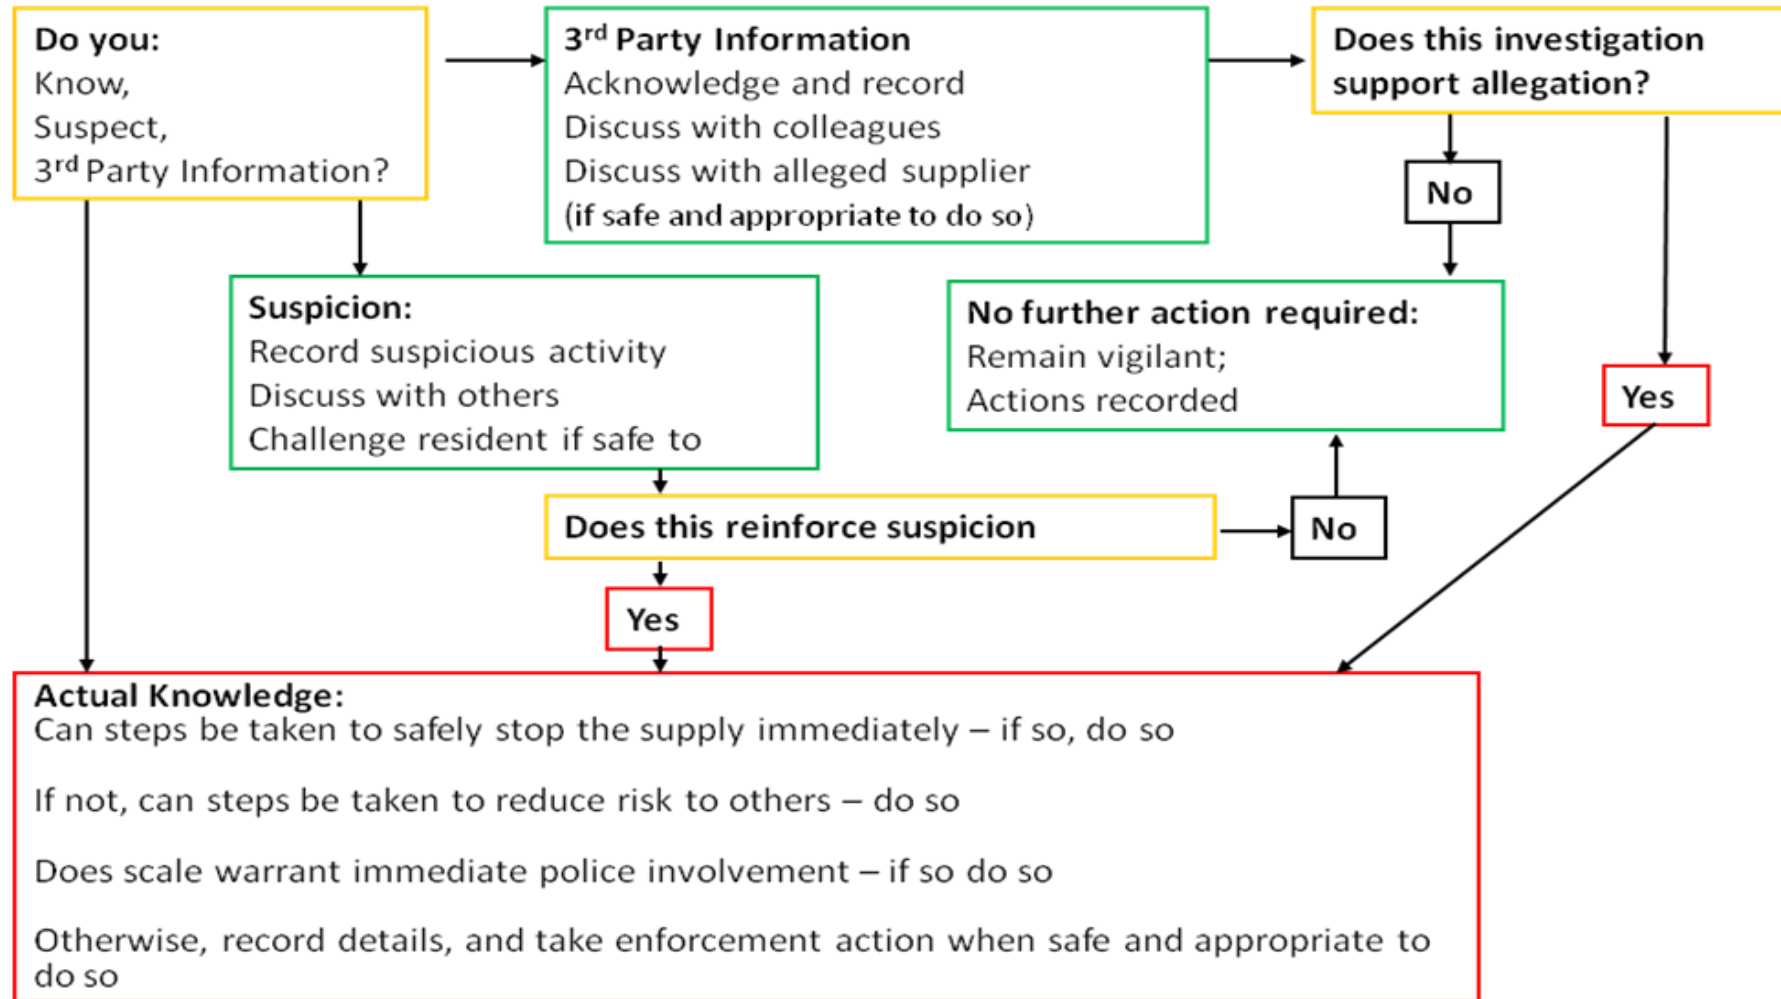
Do you:
Know,
Suspect,
3$^{rd}$ Party Information?

3$^{rd}$ Party Information
Acknowledge and record
Discuss with colleagues
Discuss with alleged supplier
(if safe and appropriate to do so)

Does this investigation support allegation?

No

Suspicion:
Record suspicious activity
Discuss with others
Challenge resident if safe to

No further action required:
Remain vigilant;
Actions recorded

Yes

Does this reinforce suspicion

No

Yes

Actual Knowledge:
Can steps be taken to safely stop the supply immediately – if so, do so

If not, can steps be taken to reduce risk to others – do so

Does scale warrant immediate police involvement – if so do so

Otherwise, record details, and take enforcement action when safe and appropriate to do so